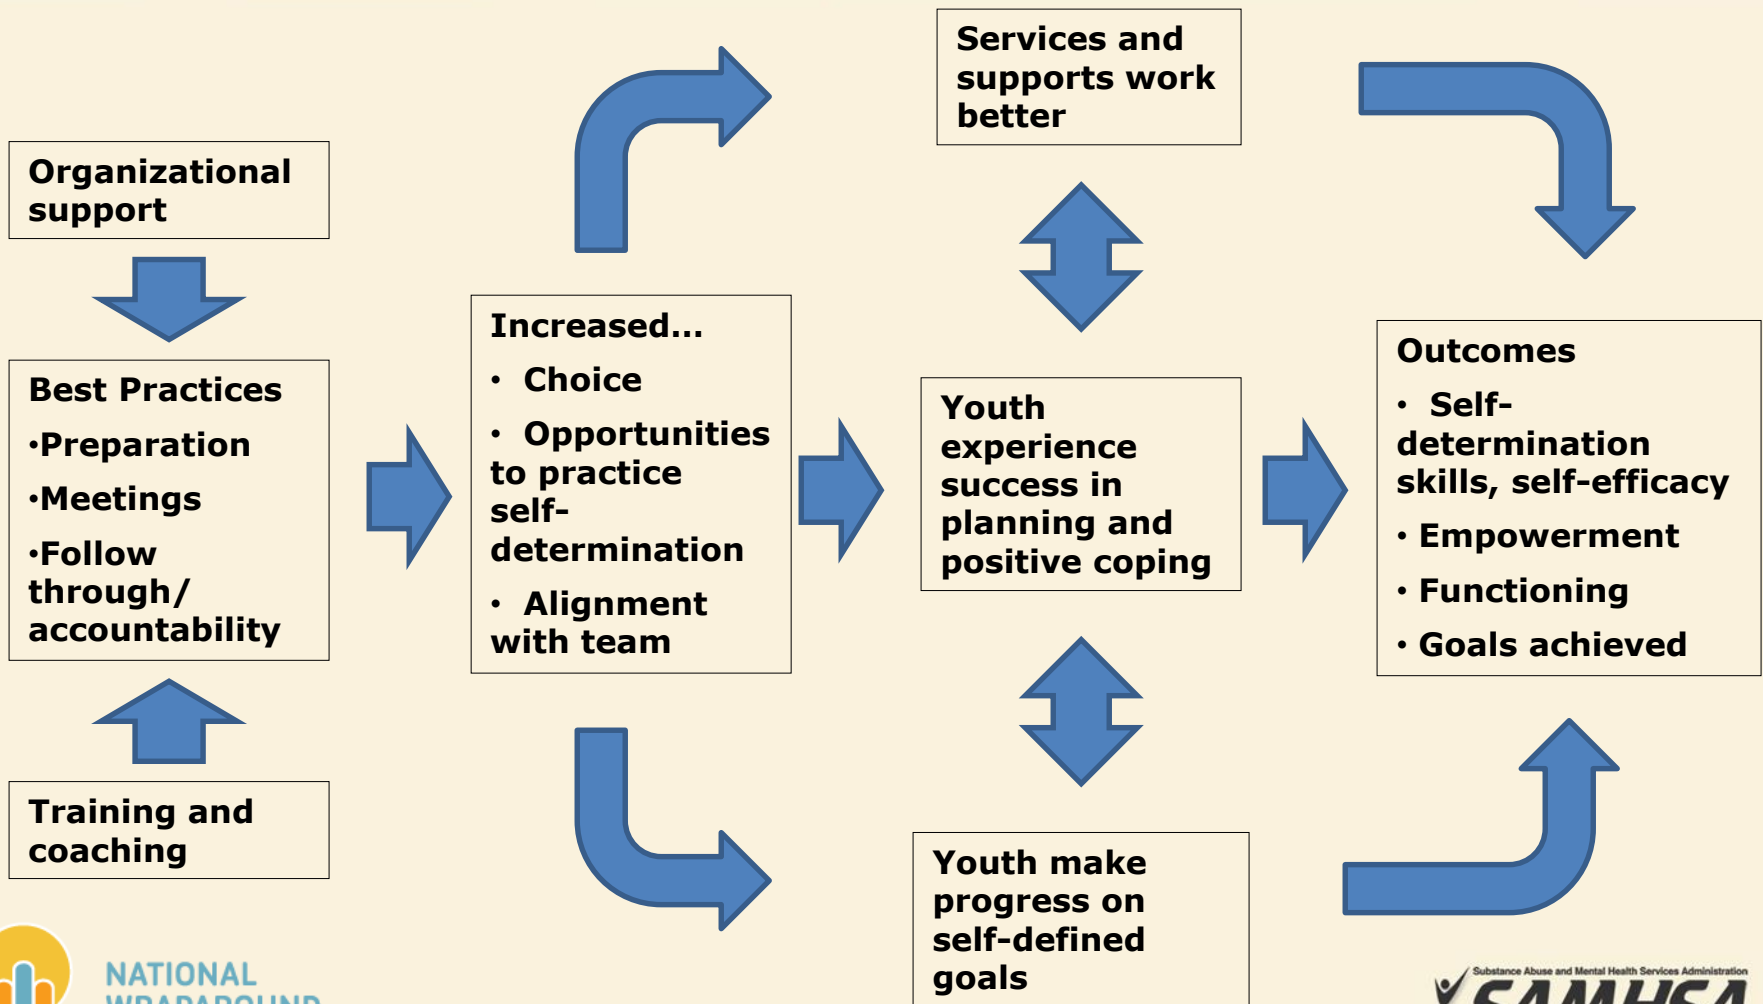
Organizational support

Best Practices
•Preparation
•Meetings
•Follow through/ accountability

Training and coaching

Increased…
• Choice
• Opportunities to practice self-determination
• Alignment with team

Services and supports work better

Youth experience success in planning and positive coping

Youth make progress on self-defined goals

Outcomes
• Self-determination skills, self-efficacy
• Empowerment
• Functioning
• Goals achieved

NATIONAL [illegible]

Substance Abuse and Mental Health Services Administration
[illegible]